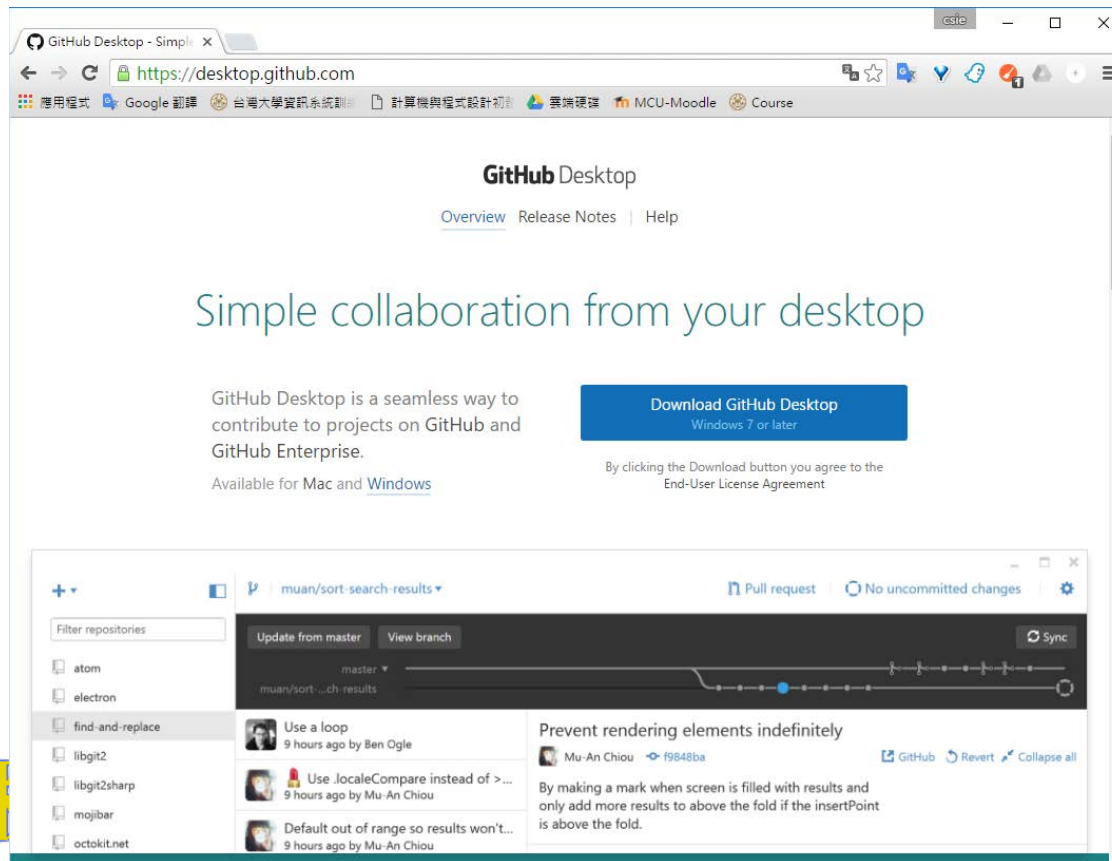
csie

GitHub Desktop - Simple ×

https://desktop.github.com

應用程式 Google 翻譯 台灣大學資訊系統訓練 計算機與程式設計初識 雲端硬碟 MCU-Moodle Course

GitHub Desktop

Overview | Release Notes | Help

Simple collaboration from your desktop

GitHub Desktop is a seamless way to contribute to projects on GitHub and GitHub Enterprise.

Available for Mac and Windows

Download GitHub Desktop
Windows 7 or later

By clicking the Download button you agree to the End-User License Agreement

muan/sort-search-results

Pull request

No uncommitted changes

Filter repositories

Update from master

View branch

Sync

master

muan/sort-...ch-results

atom

electron

find-and-replace

libgit2

libgit2sharp

mojibar

octokit.net

Use a loop
9 hours ago by Ben Ogle

Use .localeCompare instead of >...
9 hours ago by Mu-An Chiou

Default out of range so results won't...
9 hours ago by Mu-An Chiou

Prevent rendering elements indefinitely

Mu-An Chiou f9848ba

GitHub Revert Collapse all

By making a mark when screen is filled with results and only add more results to above the fold if the insertPoint is above the fold.